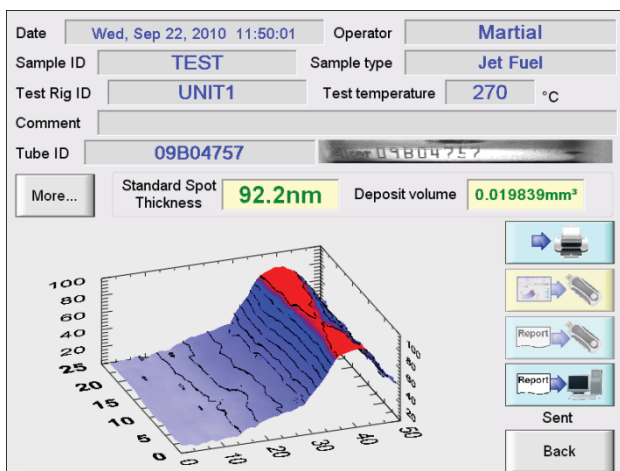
Date Wed, Sep 22, 2010 11:50:01 Operator Martial
Sample ID TEST Sample type Jet Fuel
Test Rig ID UNIT1 Test temperature 270 °C
Comment
Tube ID 09B04757 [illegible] 09B04757

More... Standard Spot Thickness 92.2nm Deposit volume 0.019839mm³

100
80
60
40
20
0
25
20
15
10
5
0
0
10
20
30
40
50
100
50
0

Report
Report
Sent
Back